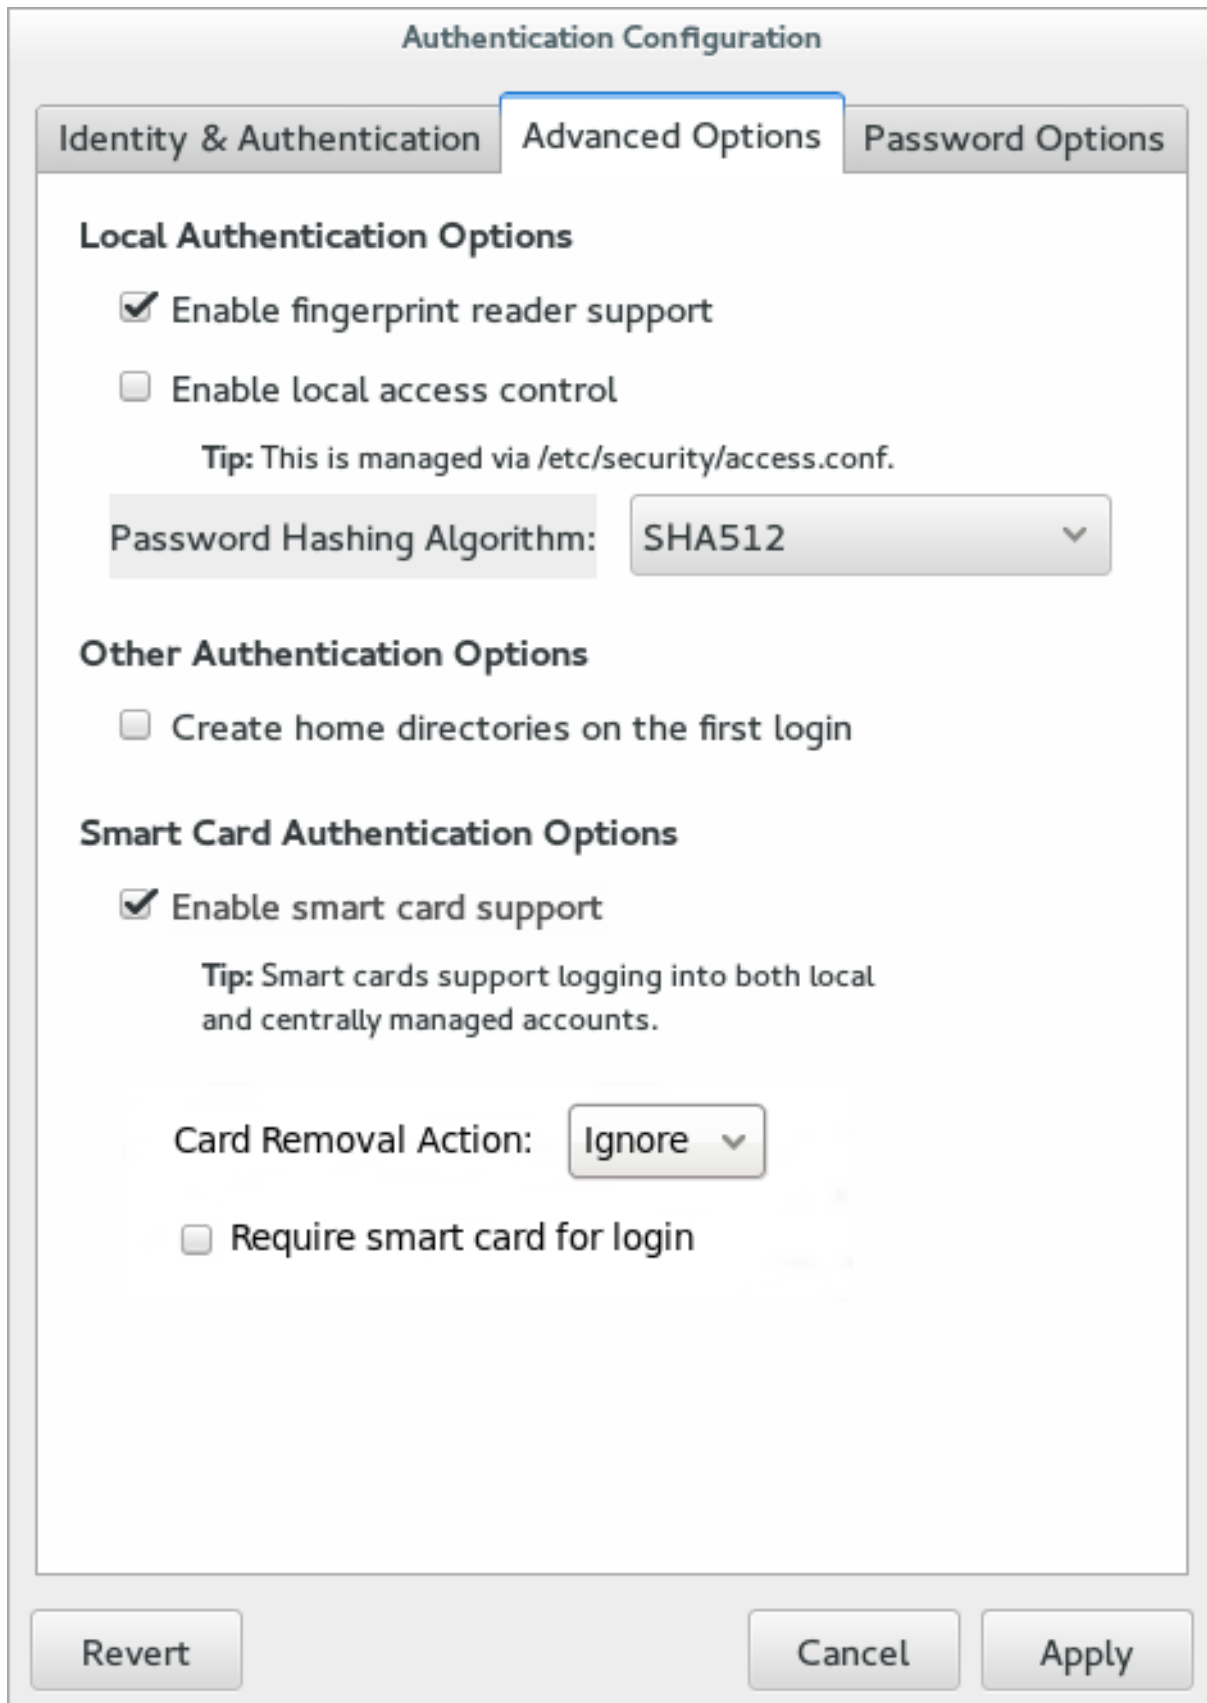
Authentication Configuration

Identity & Authentication | Advanced Options | Password Options

Local Authentication Options

Enable fingerprint reader support

Enable local access control

Tip: This is managed via /etc/security/access.conf.

Password Hashing Algorithm: SHA512

Other Authentication Options

Create home directories on the first login

Smart Card Authentication Options

Enable smart card support

Tip: Smart cards support logging into both local and centrally managed accounts.

Card Removal Action: Ignore

Require smart card for login

Revert

Cancel

Apply